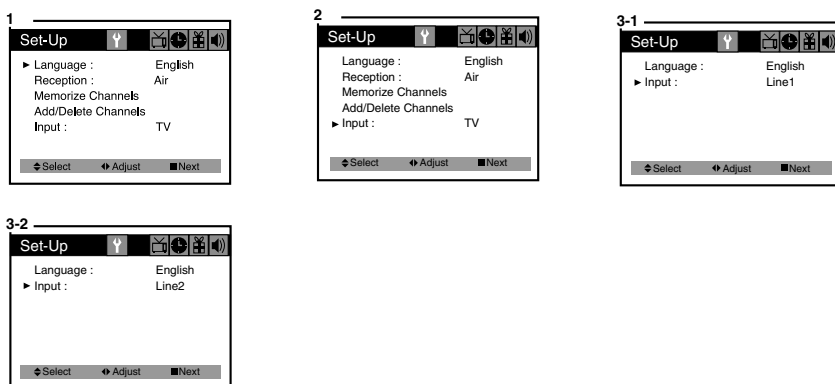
1

Set-Up

► Language : English
Reception : Air
Memorize Channels
Add/Delete Channels
Input : TV

♦Select ◄►Adjust ■Next

2

Set-Up

Language : English
Reception : Air
Memorize Channels
Add/Delete Channels
► Input : TV

♦Select ◄►Adjust ■Next

3-1

Set-Up

Language : English
► Input : Line1

♦Select ◄►Adjust ■Next

3-2

Set-Up

Language : English
► Input : Line2

♦Select ◄►Adjust ■Next